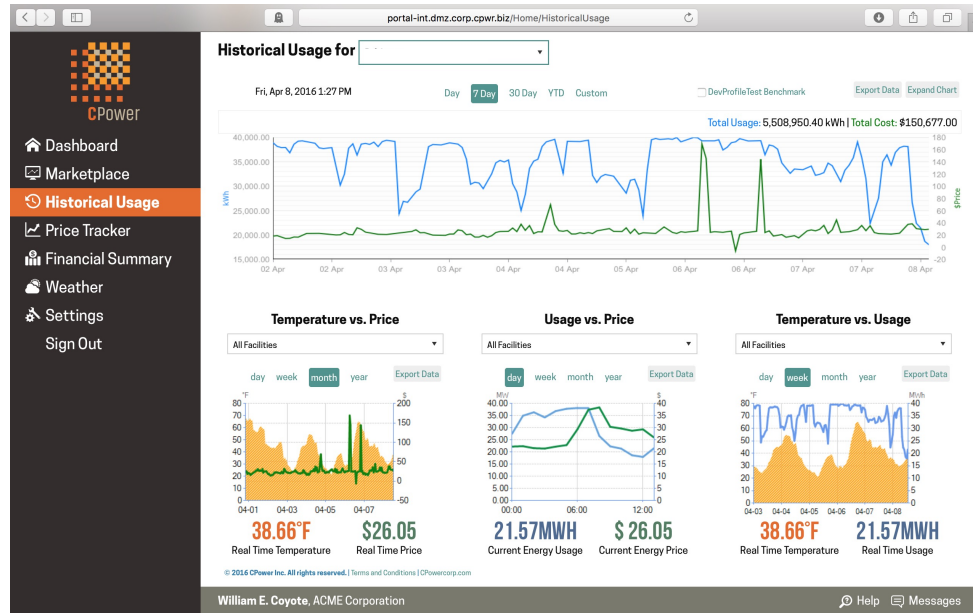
portal-int.dmz.corp.cpwr.biz/Home/HistoricalUsage

CPower

Dashboard
Marketplace
Historical Usage
Price Tracker
Financial Summary
Weather
Settings
Sign Out

Historical Usage for

Fri, Apr 8, 2016 1:27 PM

Day 7 Day 30 Day YTD Custom

DevProfileTest Benchmark

Export Data Expand Chart

Total Usage: 5,508,950.40 kWh | Total Cost: $150,677.00

kWh
40,000.00
35,000.00
30,000.00
25,000.00
20,000.00
15,000.00

$Price
180
160
140
120
100
80
60
40
20
0
-20

02 Apr 02 Apr 03 Apr 03 Apr 04 Apr 04 Apr 05 Apr 05 Apr 06 Apr 06 Apr 07 Apr 07 Apr 08 Apr

Temperature vs. Price

All Facilities

day week month year

Export Data

°F
80
70
60
50
40
30
20
10
0

$
200
150
100
50
0
-50

04-01 04-03 04-05 04-07

38.66°F
Real Time Temperature

$26.05
Real Time Price

Usage vs. Price

All Facilities

day week month year

Export Data

MW
40.00
35.00
30.00
25.00
20.00
15.00
10.00
5.00
0.00

$
40
35
30
25
20
15
10
5
0

00:00 06:00 12:00

21.57MWH
Current Energy Usage

$ 26.05
Current Energy Price

Temperature vs. Usage

All Facilities

day week month year

Export Data

°F
80
70
60
50
40
30
20
10
0

MWh
40
35
30
25
20
15
10
5
0

04-03 04-04 04-05 04-06 04-07 04-08

38.66°F
Real Time Temperature

21.57MWH
Real Time Usage

© 2016 CPower Inc. All rights reserved. | Terms and Conditions | CPowercorp.com

William E. Coyote, ACME Corporation

Help Messages